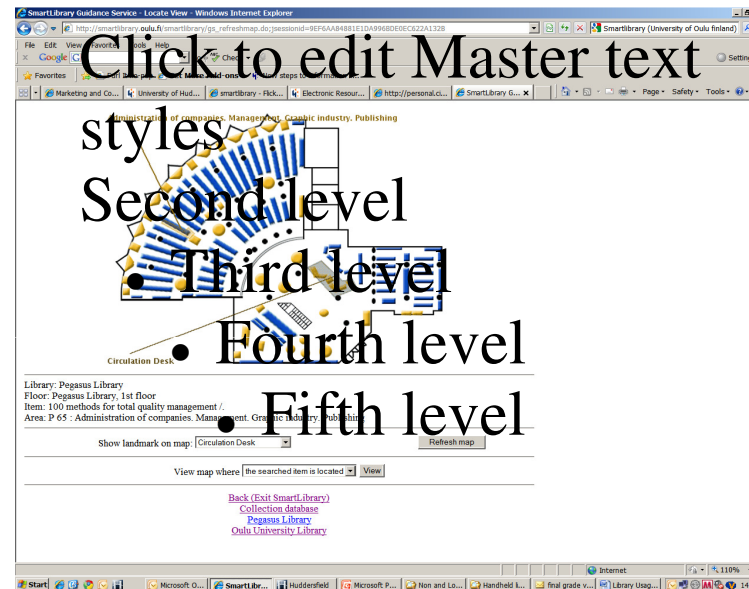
SmartLibrary Guidance Service - Locate View - Windows Internet Explorer
http://smartlibrary.oulu.fi/smartlibrary/gs_refreshmap.do;jsessionid=9EF6AA84881E1DA996BDE0EC622A1328
Smartlibrary (University of Oulu finland)
File Edit View Favorites Tools Help
Google
Favorites
Marketing and Co... University of Hud... smartlibrary - Flick... Electronic Resour... http://personal.ci... SmartLibrary G...
Page Safety Tools

Click to edit Master text styles
Second level
• Third level
• Fourth level
• Fifth level

Administration of companies. Management. Graphic industry. Publishing

Circulation Desk

Library: Pegasus Library
Floor: Pegasus Library, 1st floor
Item: 100 methods for total quality management /.
Area: P 65 : Administration of companies. Management. Graphic industry. Publishing

Show landmark on map: Circulation Desk Refresh map

View map where the searched item is located View

Back (Exit SmartLibrary)
Collection database
Pegasus Library
Oulu University Library

Internet 110%
Start Microsoft O... SmartLibr... Huddersfield Microsoft P... Non and Lo... Handheld li... final grade v... Library Usag...